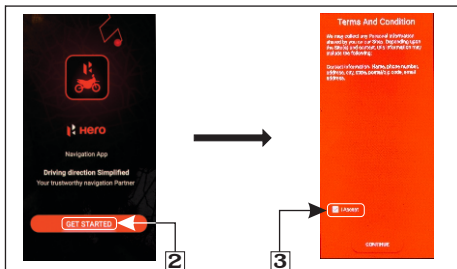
Hero

Navigation App

Driving direction Simplified

Your trustworthy navigation Partner

GET STARTED

2

Terms And Condition

We may collect any Personal information shared by you on our Store. Depending upon the Store(s) and context, this information may include the following:

Contact information: Name, phone number, address, city, state, postal zip code, email address.

I Agree

CONTINUE

3